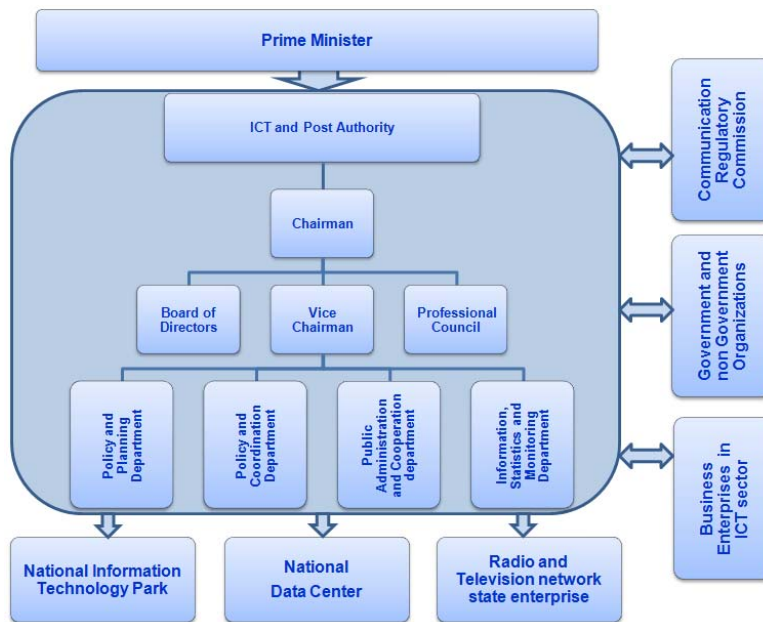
Prime Minister

ICT and Post Authority

Chairman

Board of Directors

Vice Chairman

Professional Council

Policy and Planning Department

Policy and Coordination Department

Public Administration and Cooperation department

Information, Statistics and Monitoring Department

National Information Technology Park

National Data Center

Radio and Television network state enterprise

Communication Regulatory Commission

Government and non Government Organizations

Business Enterprises in ICT sector